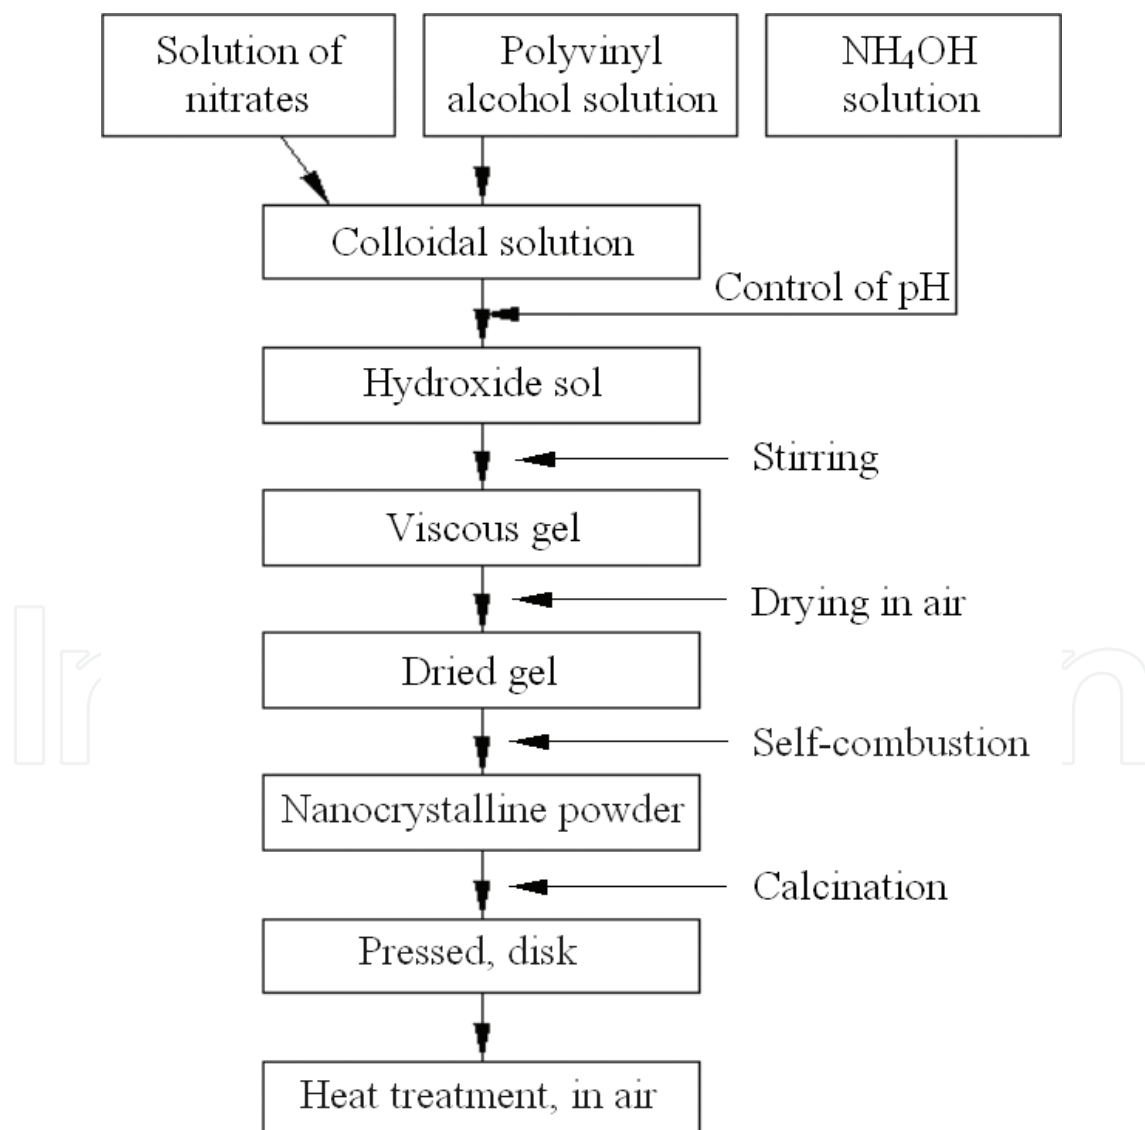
Solution of nitrates

Polyvinyl alcohol solution

$NH_4OH$ solution

Colloidal solution

Control of pH

Hydroxide sol

Stirring

Viscous gel

Drying in air

Dried gel

Self-combustion

Nanocrystalline powder

Calcination

Pressed, disk

Heat treatment, in air